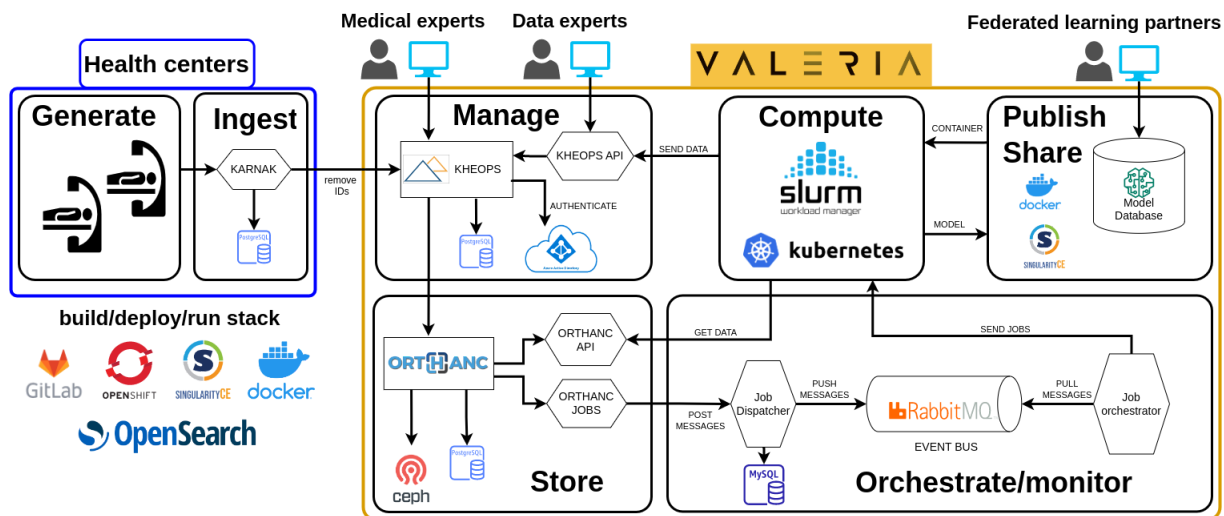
Medical experts

Data experts

Federated learning partners

Health centers

VALERIA

Generate

Ingest

KARNAK

PostgreSQL

remove IDs

Manage

KHEOPS

KHEOPS API

AUTHENTICATE

PostgreSQL

SEND DATA

Compute

slurm
workload manager

kubernetes

CONTAINER

MODEL

Publish
Share

docker

SINGULARITYCE

Model Database

build/deploy/run stack

GitLab

OPENSHIFT

SINGULARITYCE

docker

OpenSearch

ORTHANC

ORTHANC API

ORTHANC JOBS

GET DATA

SEND JOBS

POST MESSAGES

Job Dispatcher

PUSH MESSAGES

RabbitMQ

EVENT BUS

PULL MESSAGES

Job orchestrator

MySQL

PostgreSQL

ceph

Store

Orchestrate/monitor